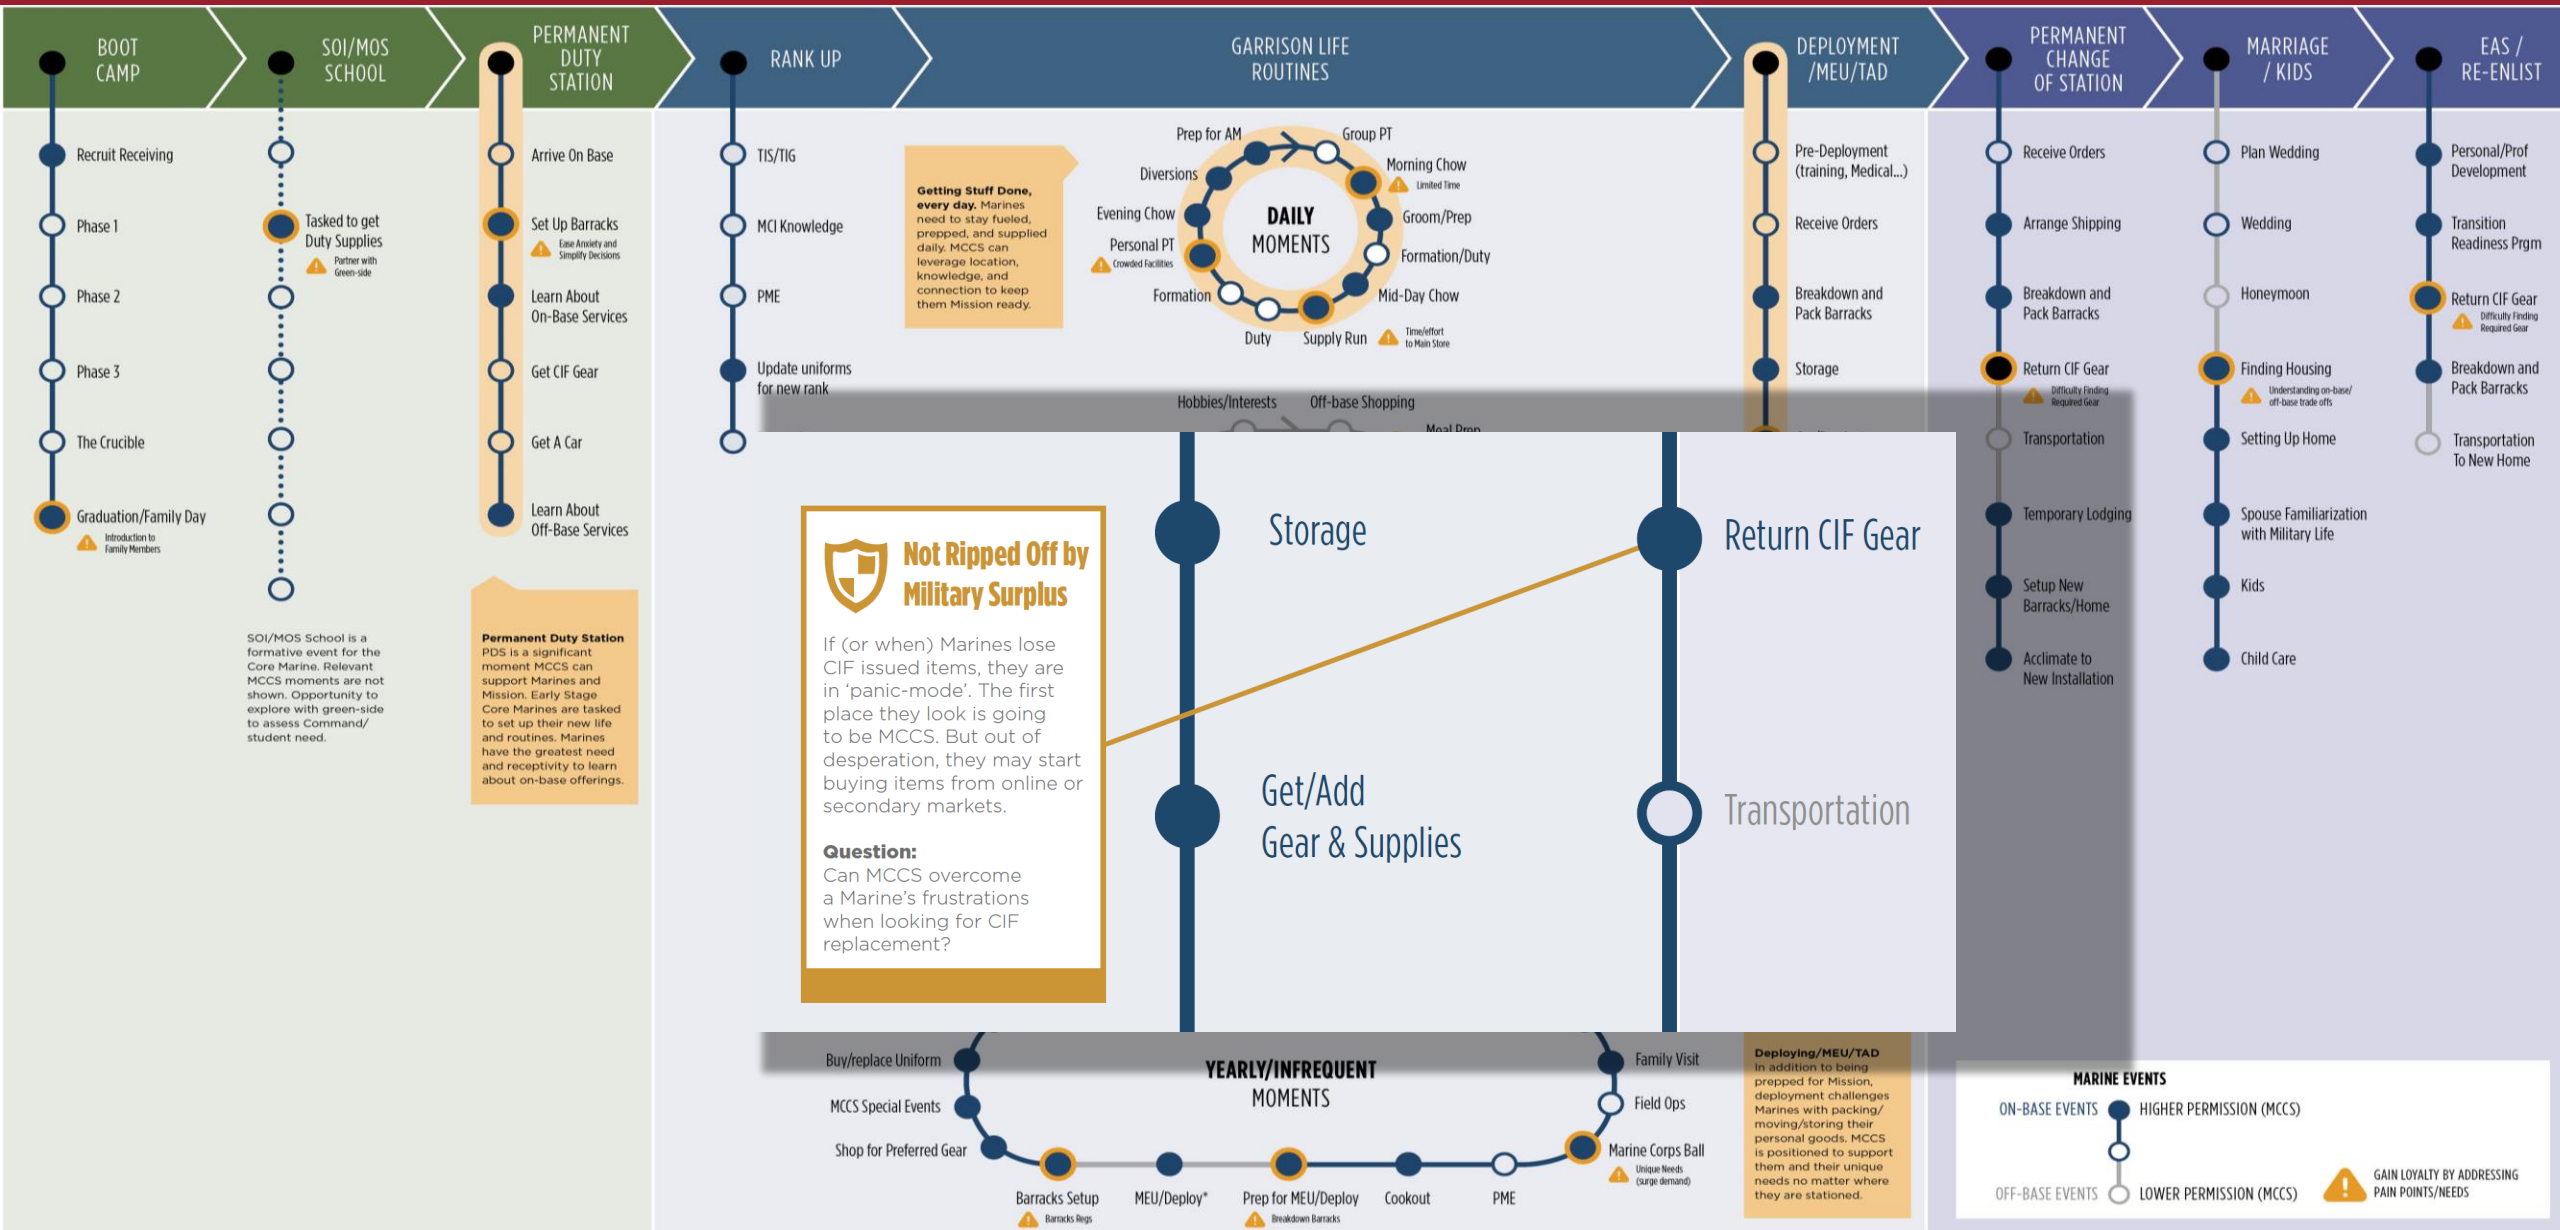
BOOT CAMP

SOI/MOS SCHOOL

PERMANENT DUTY STATION

RANK UP

GARRISON LIFE ROUTINES

DEPLOYMENT /MEU/TAD

PERMANENT CHANGE OF STATION

MARRIAGE / KIDS

EAS / RE-ENLIST

Recruit Receiving
Phase 1
Phase 2
Phase 3
The Crucible
Graduation/Family Day
Introduction to Family Members

Tasked to get Duty Supplies
Partner with Green-side

SOI/MOS School is a formative event for the Core Marine. Relevant MCCS moments are not shown. Opportunity to explore with green-side to assess Command/ student need.

Arrive On Base
Set Up Barracks
Ease Anxiety and Simplify Decisions
Learn About On-Base Services
Get CIF Gear
Get A Car
Learn About Off-Base Services

Permanent Duty Station
PDS is a significant moment MCCS can support Marines and Mission. Early Stage Core Marines are tasked to set up their new life and routines. Marines have the greatest need and receptivity to learn about on-base offerings.

TIS/TIG
MCI Knowledge
PME
Update uniforms for new rank

Getting Stuff Done, every day. Marines need to stay fueled, prepped, and supplied daily. MCCS can leverage location, knowledge, and connection to keep them Mission ready.

Prep for AM
Group PT
Morning Chow
Limited Time
Diversions
Evening Chow
Groom/Prep
DAILY MOMENTS
Personal PT
Crowded Facilities
Formation/Duty
Formation
Mid-Day Chow
Duty
Supply Run
Time/effort to Main Store

Hobbies/Interests
Off-base Shopping
Meal Prep

Pre-Deployment (training, Medical...)
Receive Orders
Breakdown and Pack Barracks
Storage

Receive Orders
Arrange Shipping
Breakdown and Pack Barracks
Return CIF Gear
Difficulty Finding Required Gear
Transportation
Temporary Lodging
Setup New Barracks/Home
Acclimate to New Installation

Plan Wedding
Wedding
Honeymoon
Finding Housing
Understanding on-base/ off-base trade offs
Setting Up Home
Spouse Familiarization with Military Life
Kids
Child Care

Personal/Prof Development
Transition Readiness Prgm
Return CIF Gear
Difficulty Finding Required Gear
Breakdown and Pack Barracks
Transportation To New Home

Not Ripped Off by Military Surplus

If (or when) Marines lose CIF issued items, they are in 'panic-mode'. The first place they look is going to be MCCS. But out of desperation, they may start buying items from online or secondary markets.

Question:
Can MCCS overcome a Marine's frustrations when looking for CIF replacement?

Storage
Get/Add Gear & Supplies
Return CIF Gear
Transportation

Buy/replace Uniform
MCCS Special Events
Shop for Preferred Gear
YEARLY/INFREQUENT MOMENTS
Family Visit
Field Ops
Marine Corps Ball
Unique Needs (surge demand)
Barracks Setup
Barracks Regs
MEU/Deploy*
Prep for MEU/Deploy
Breakdown Barracks
Cookout
PME

Deploying/MEU/TAD
In addition to being prepped for Mission, deployment challenges Marines with packing/ moving/storing their personal goods. MCCS is positioned to support them and their unique needs no matter where they are stationed.

MARINE EVENTS
ON-BASE EVENTS
HIGHER PERMISSION (MCCS)
OFF-BASE EVENTS
LOWER PERMISSION (MCCS)
GAIN LOYALTY BY ADDRESSING PAIN POINTS/NEEDS